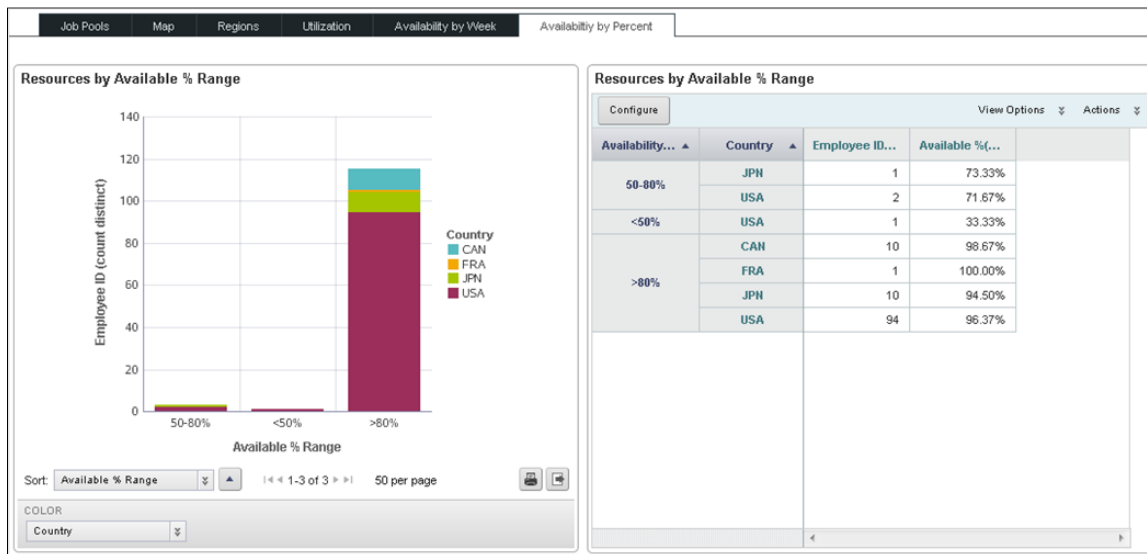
Job Pools | Map | Regions | Utilization | Availability by Week | Availabiltiy by Percent

Resources by Available % Range

140
120
100
80
60
40
20
0

Employee ID (count distinct)

Country
CAN
FRA
JPN
USA

50-80%
<50%
>80%

Available % Range

Sort: Available % Range

1-3 of 3

50 per page

COLOR
Country

Resources by Available % Range

Configure

View Options

Actions

| Availability... | Country | Employee ID... | Available %(... |
|---|---|---|---|
| 50-80% | JPN | 1 | 73.33% |
| | USA | 2 | 71.67% |
| <50% | USA | 1 | 33.33% |
| >80% | CAN | 10 | 98.67% |
| | FRA | 1 | 100.00% |
| | JPN | 10 | 94.50% |
| | USA | 94 | 96.37% |